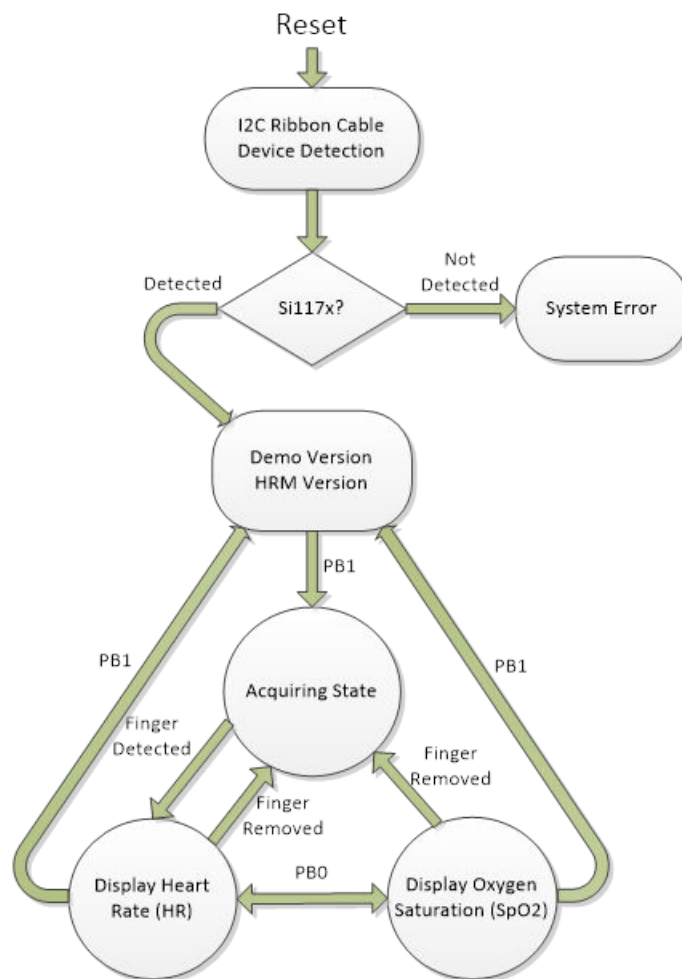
Reset

I2C Ribbon Cable Device Detection

Detected

Si117x?

Not Detected

System Error

Demo Version HRM Version

PB1

PB1

PB1

Acquiring State

Finger Detected

Finger Removed

Finger Removed

Display Heart Rate (HR)

PB0

Display Oxygen Saturation (SpO2)